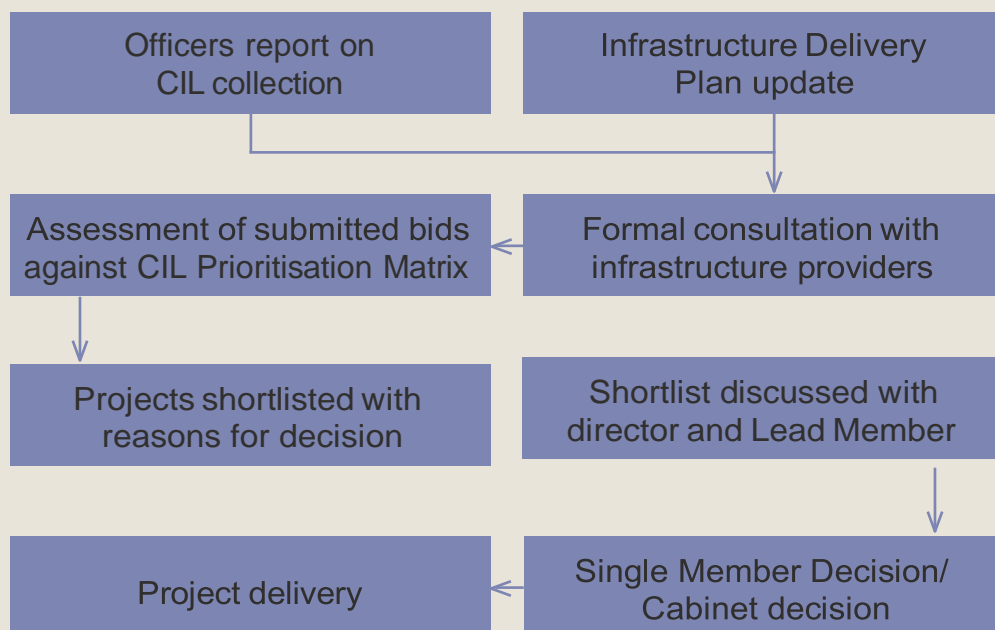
Officers report on CIL collection

Infrastructure Delivery Plan update

Assessment of submitted bids against CIL Prioritisation Matrix

Formal consultation with infrastructure providers

Projects shortlisted with reasons for decision

Shortlist discussed with director and Lead Member

Project delivery

Single Member Decision/ Cabinet decision